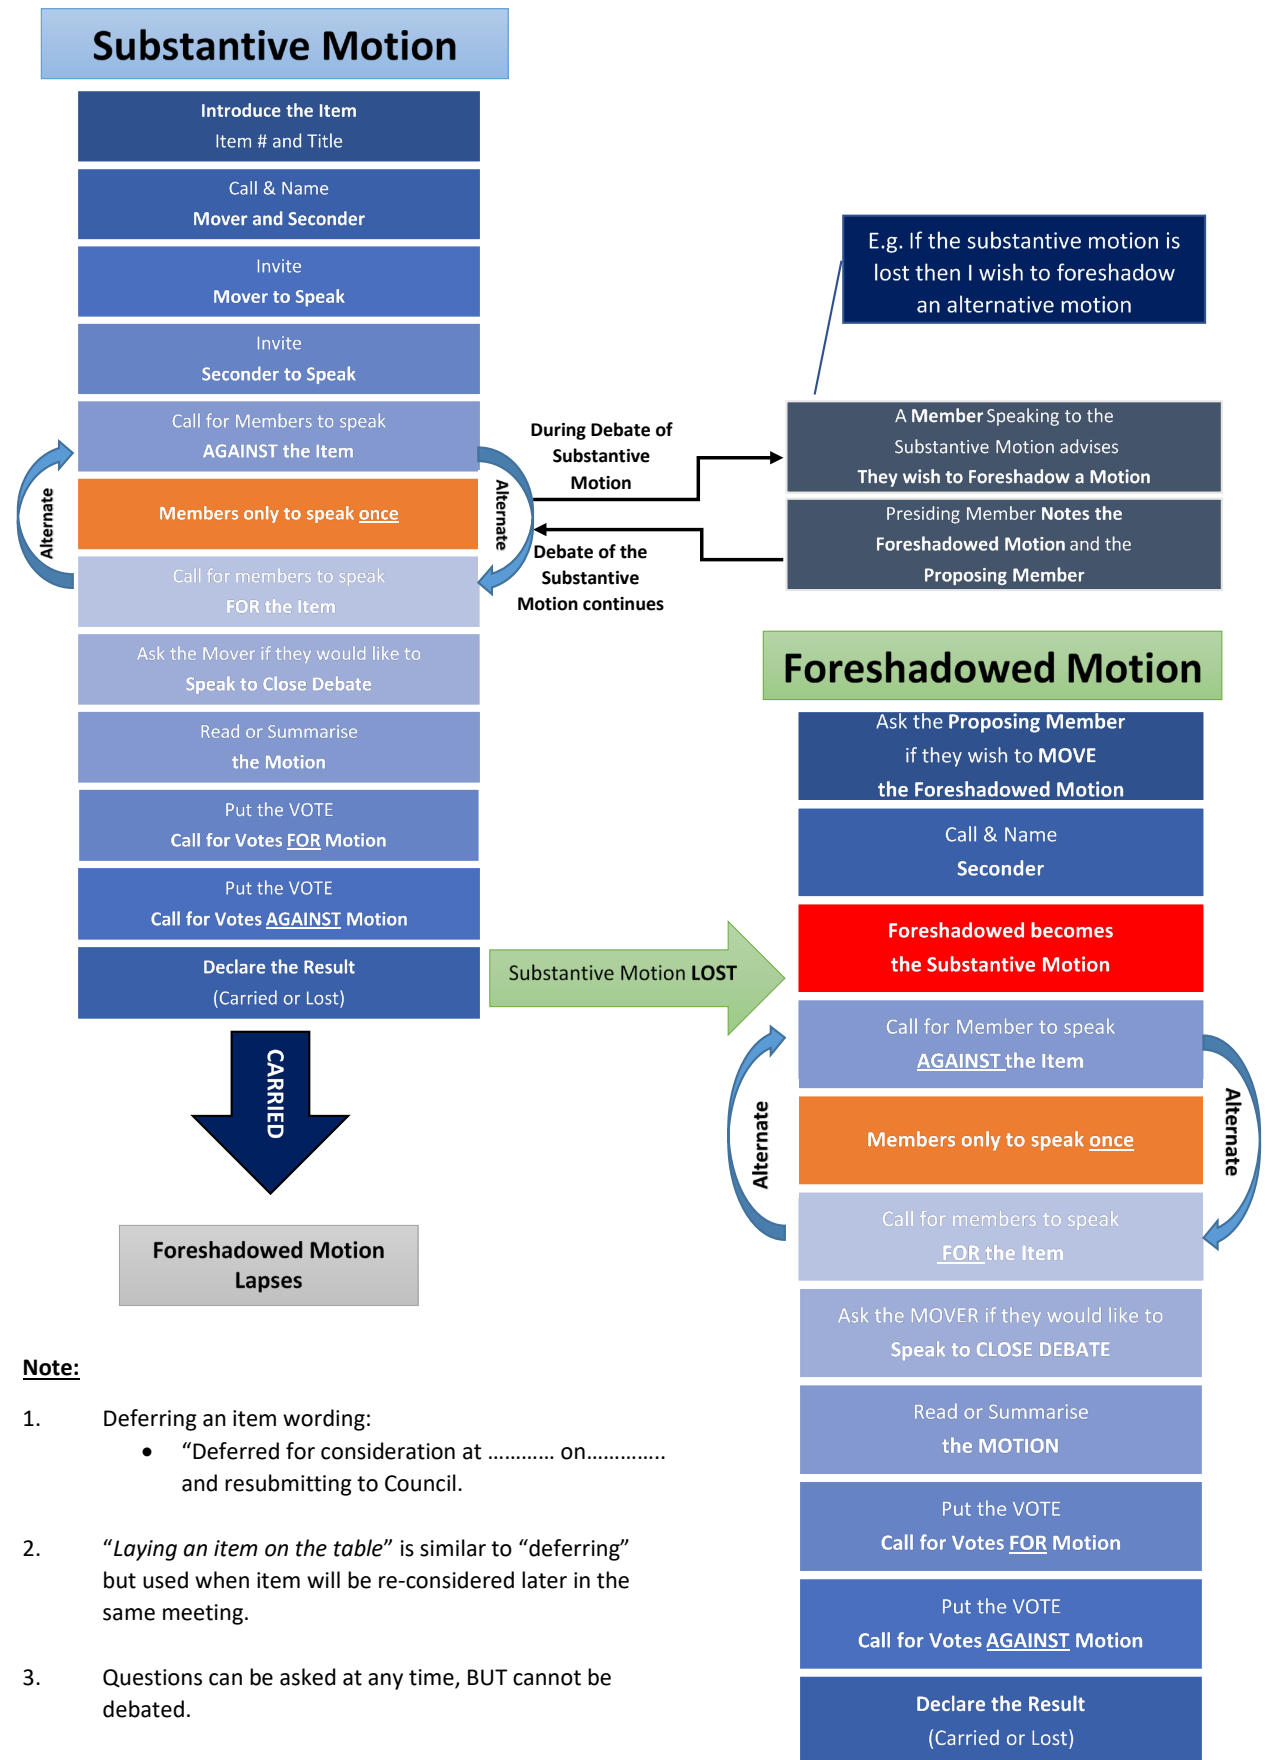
Substantive Motion

Introduce the Item
Item # and Title

Call & Name
Mover and Seconder

Invite
Mover to Speak

Invite
Seconder to Speak

Call for Members to speak
AGAINST the Item

Members only to speak once

Call for members to speak
FOR the Item

Ask the Mover if they would like to
Speak to Close Debate

Read or Summarise
the Motion

Put the VOTE
Call for Votes FOR Motion

Put the VOTE
Call for Votes AGAINST Motion

Declare the Result
(Carried or Lost)

Alternate

Alternate

CARRIED

Foreshadowed Motion Lapses

During Debate of Substantive Motion

Debate of the Substantive Motion continues

E.g. If the substantive motion is lost then I wish to foreshadow an alternative motion

A Member Speaking to the Substantive Motion advises They wish to Foreshadow a Motion

Presiding Member Notes the Foreshadowed Motion and the Proposing Member

Substantive Motion LOST

Foreshadowed Motion

Ask the Proposing Member
if they wish to MOVE
the Foreshadowed Motion

Call & Name
Seconder

Foreshadowed becomes
the Substantive Motion

Call for Member to speak
AGAINST the Item

Members only to speak once

Call for members to speak
FOR the Item

Ask the MOVER if they would like to
Speak to CLOSE DEBATE

Read or Summarise
the MOTION

Put the VOTE
Call for Votes FOR Motion

Put the VOTE
Call for Votes AGAINST Motion

Declare the Result
(Carried or Lost)

Alternate

Alternate

Note:

1. Deferring an item wording:
• "Deferred for consideration at ……….. on…………..
and resubmitting to Council.

2. "Laying an item on the table" is similar to "deferring" but used when item will be re-considered later in the same meeting.

3. Questions can be asked at any time, BUT cannot be debated.